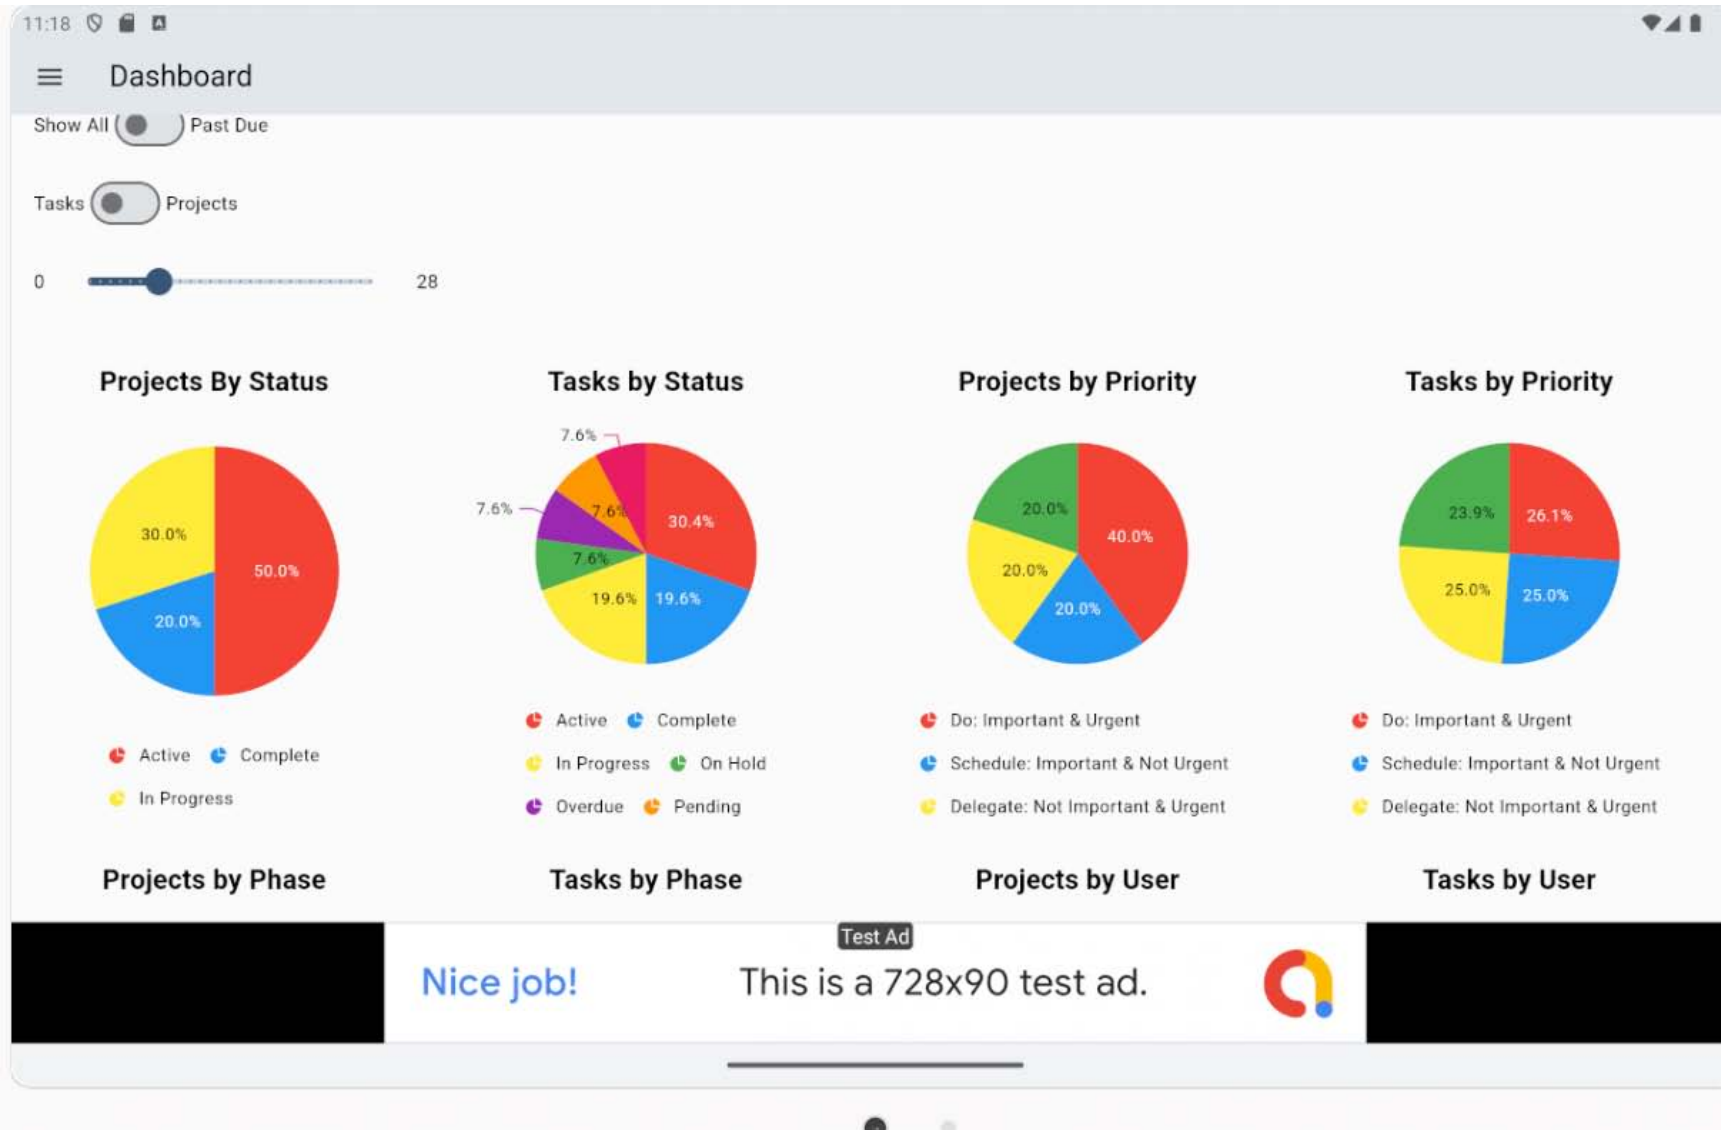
11:18

Dashboard

Show All Past Due

Tasks Projects

0 28

Projects By Status

30.0%
50.0%
20.0%

Active Complete
In Progress

Tasks by Status

7.6%
7.6%
7.6%
30.4%
7.6%
19.6% 19.6%

Active Complete
In Progress On Hold
Overdue Pending

Projects by Priority

20.0%
40.0%
20.0%
20.0%

Do: Important & Urgent
Schedule: Important & Not Urgent
Delegate: Not Important & Urgent

Tasks by Priority

23.9% 26.1%
25.0% 25.0%

Do: Important & Urgent
Schedule: Important & Not Urgent
Delegate: Not Important & Urgent

Projects by Phase

Tasks by Phase

Projects by User

Tasks by User

Test Ad

Nice job!

This is a 728x90 test ad.